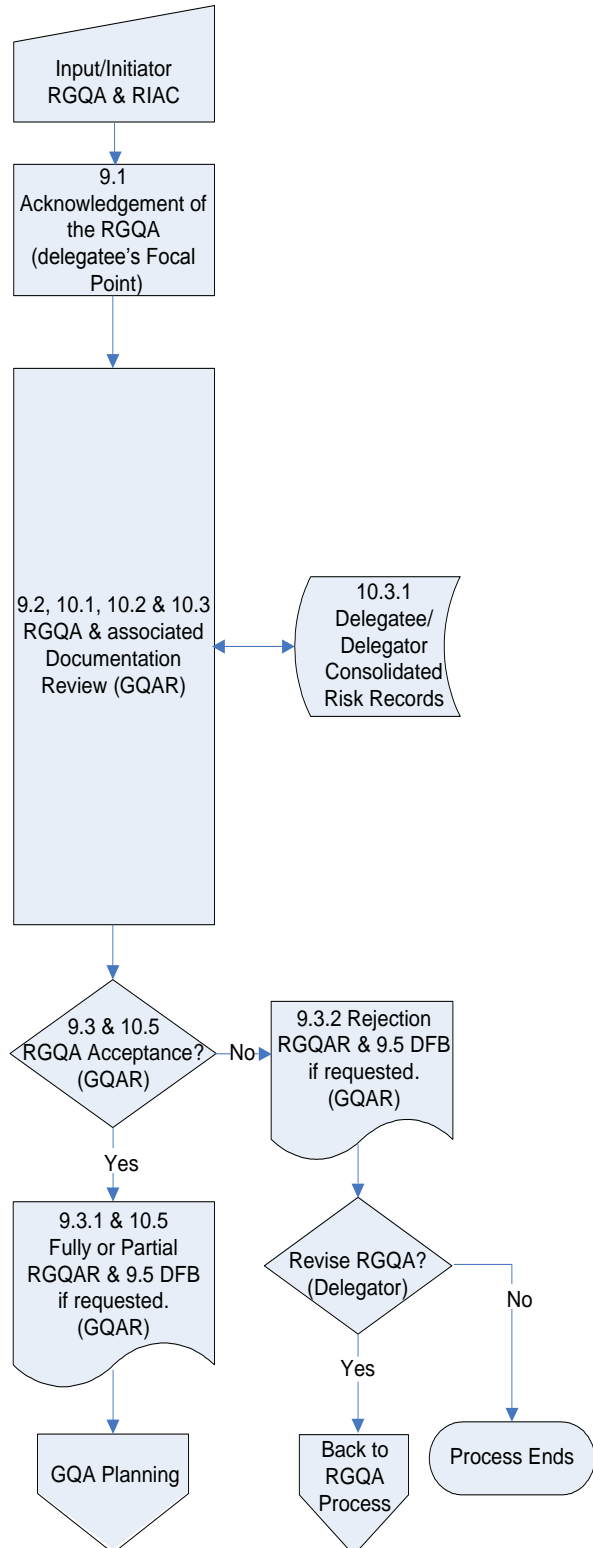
Input/Initiator RGQA & RIAC

9.1 Acknowledgement of the RGQA (delegatee's Focal Point)

9.2, 10.1, 10.2 & 10.3 RGQA & associated Documentation Review (GQAR)

10.3.1 Delegatee/ Delegator Consolidated Risk Records

9.3 & 10.5 RGQA Acceptance? (GQAR)

No

9.3.2 Rejection RGQAR & 9.5 DFB if requested. (GQAR)

Yes

9.3.1 & 10.5 Fully or Partial RGQAR & 9.5 DFB if requested. (GQAR)

Revise RGQA? (Delegator)

No

Yes

GQA Planning

Back to RGQA Process

Process Ends